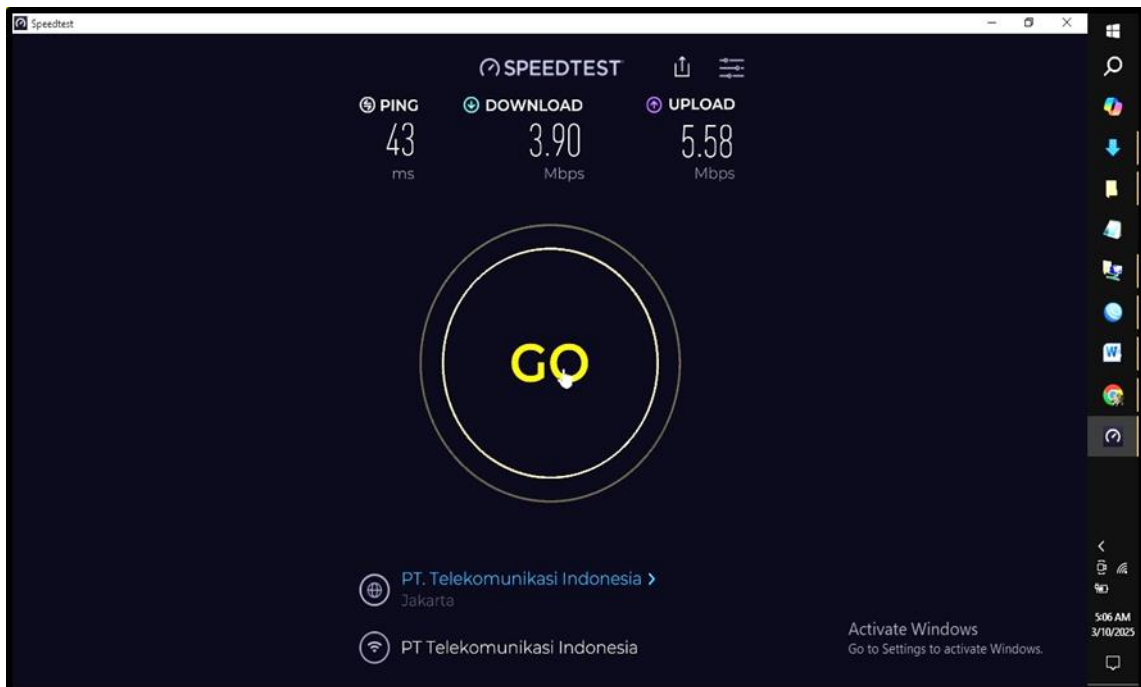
Speedtest

SPEEDTEST

PING
43
ms

DOWNLOAD
3.90
Mbps

UPLOAD
5.58
Mbps

GO

PT. Telekomunikasi Indonesia >
Jakarta

PT Telekomunikasi Indonesia

Activate Windows
Go to Settings to activate Windows.

5:06 AM
3/10/2025